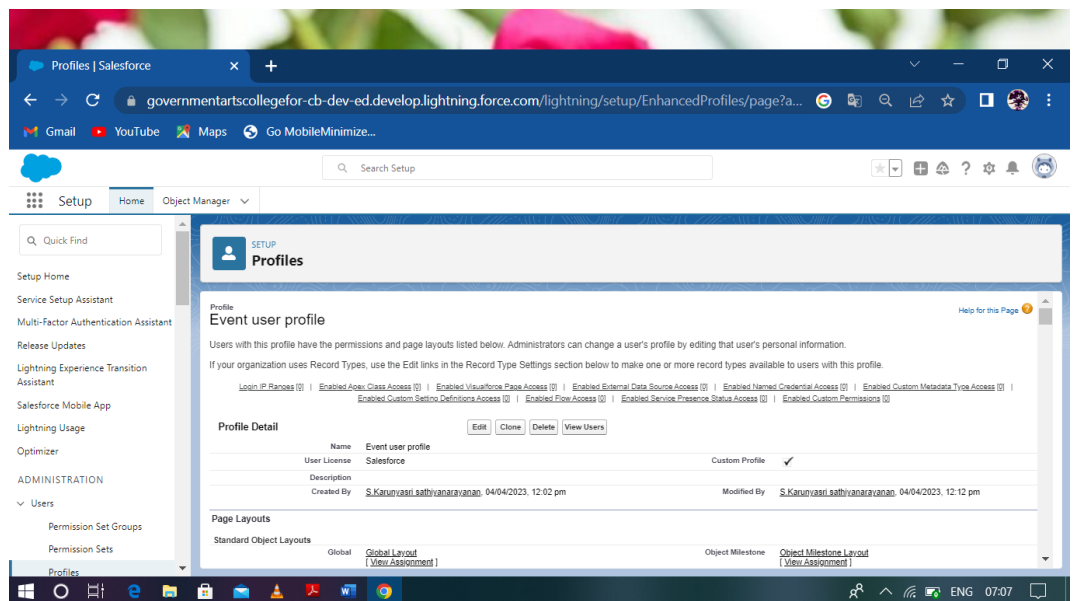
Profiles | Salesforce

governmentartscollegefor-cb-dev-ed.develop.lightning.force.com/lightning/setup/EnhancedProfiles/page?a...

Gmail YouTube Maps Go MobileMinimize...

Search Setup

Setup Home Object Manager

Quick Find

Setup Home

Service Setup Assistant

Multi-Factor Authentication Assistant

Release Updates

Lightning Experience Transition Assistant

Salesforce Mobile App

Lightning Usage

Optimizer

ADMINISTRATION

Users

Permission Set Groups

Permission Sets

Profiles

SETUP
Profiles

Profile
Event user profile

Help for this Page

Users with this profile have the permissions and page layouts listed below. Administrators can change a user's profile by editing that user's personal information.

If your organization uses Record Types, use the Edit links in the Record Type Settings section below to make one or more record types available to users with this profile.

Login IP Ranges [0] | Enabled Apex Class Access [0] | Enabled Visualforce Page Access [0] | Enabled External Data Source Access [0] | Enabled Named Credential Access [0] | Enabled Custom Metadata Type Access [0] | Enabled Custom Setting Definitions Access [0] | Enabled Flow Access [0] | Enabled Service Presence Status Access [0] | Enabled Custom Permissions [0]

Profile Detail

Edit Clone Delete View Users

Name Event user profile

User License Salesforce

Custom Profile ✓

Description

Created By S.Karunyasri sathiyanarayanan, 04/04/2023, 12:02 pm

Modified By S.Karunyasri sathiyanarayanan, 04/04/2023, 12:12 pm

Page Layouts

Standard Object Layouts

Global Global Layout [ View Assignment ]

Object Milestone Object Milestone Layout [ View Assignment ]

ENG 07:07